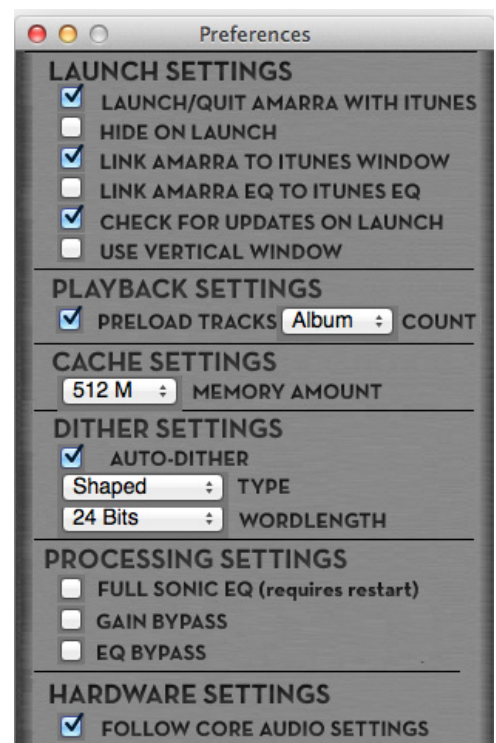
Preferences

LAUNCH SETTINGS
LAUNCH/QUIT AMARRA WITH ITUNES
HIDE ON LAUNCH
LINK AMARRA TO ITUNES WINDOW
LINK AMARRA EQ TO ITUNES EQ
CHECK FOR UPDATES ON LAUNCH
USE VERTICAL WINDOW

PLAYBACK SETTINGS
PRELOAD TRACKS Album COUNT

CACHE SETTINGS
512 M MEMORY AMOUNT

DITHER SETTINGS
AUTO-DITHER
Shaped TYPE
24 Bits WORDLENGTH

PROCESSING SETTINGS
FULL SONIC EQ (requires restart)
GAIN BYPASS
EQ BYPASS

HARDWARE SETTINGS
FOLLOW CORE AUDIO SETTINGS